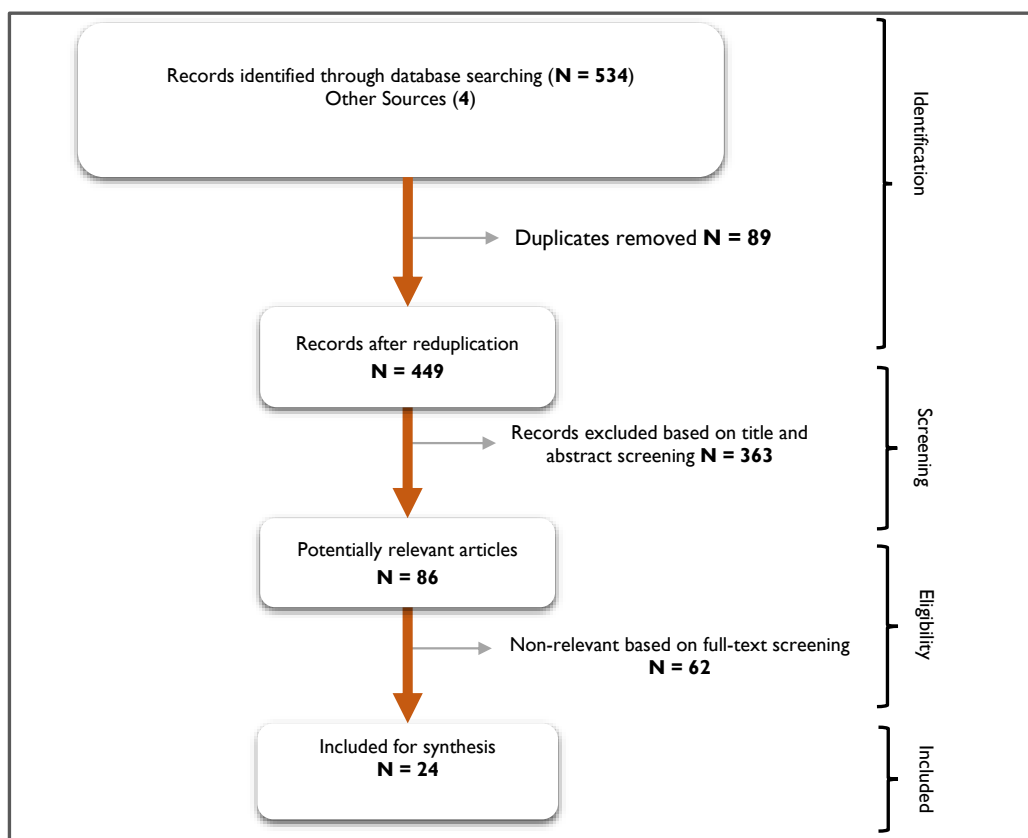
Records identified through database searching (**N = 534**)
Other Sources (**4**)

Identification

Duplicates removed **N = 89**

Records after reduplication
**N = 449**

Records excluded based on title and abstract screening **N = 363**

Screening

Potentially relevant articles
**N = 86**

Non-relevant based on full-text screening
**N = 62**

Eligibility

Included for synthesis
**N = 24**

Included